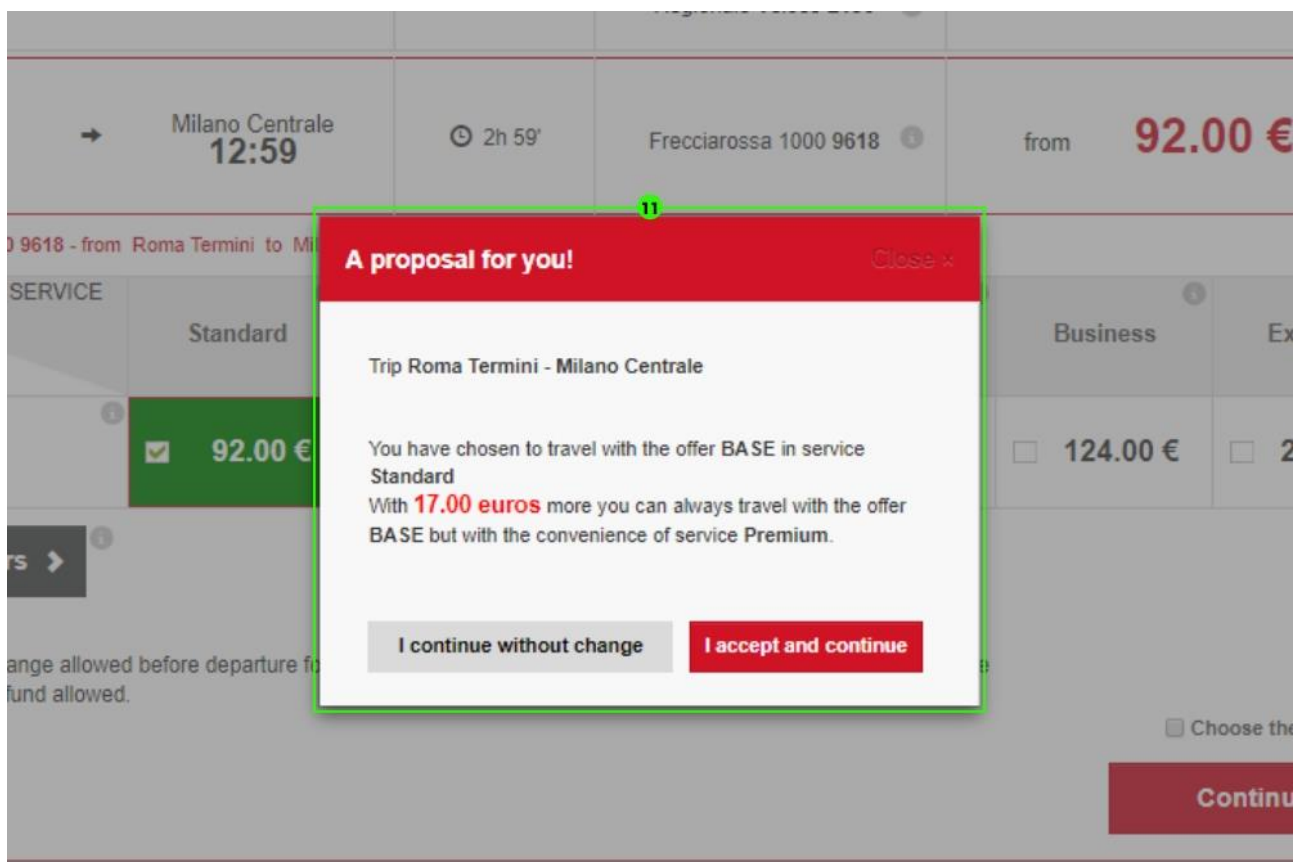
Milano Centrale
12:59

2h 59'

Frecciarossa 1000 9618

from 92.00 €

0 9618 - from Roma Termini to Mi

SERVICE

Standard

92.00 €

rs >

ange allowed before departure fo
fund allowed.

11

A proposal for you!

Close ×

Trip Roma Termini - Milano Centrale

You have chosen to travel with the offer BASE in service Standard
With 17.00 euros more you can always travel with the offer BASE but with the convenience of service Premium.

I continue without change

I accept and continue

Business

Ex

124.00 €

2

Choose the

Continu